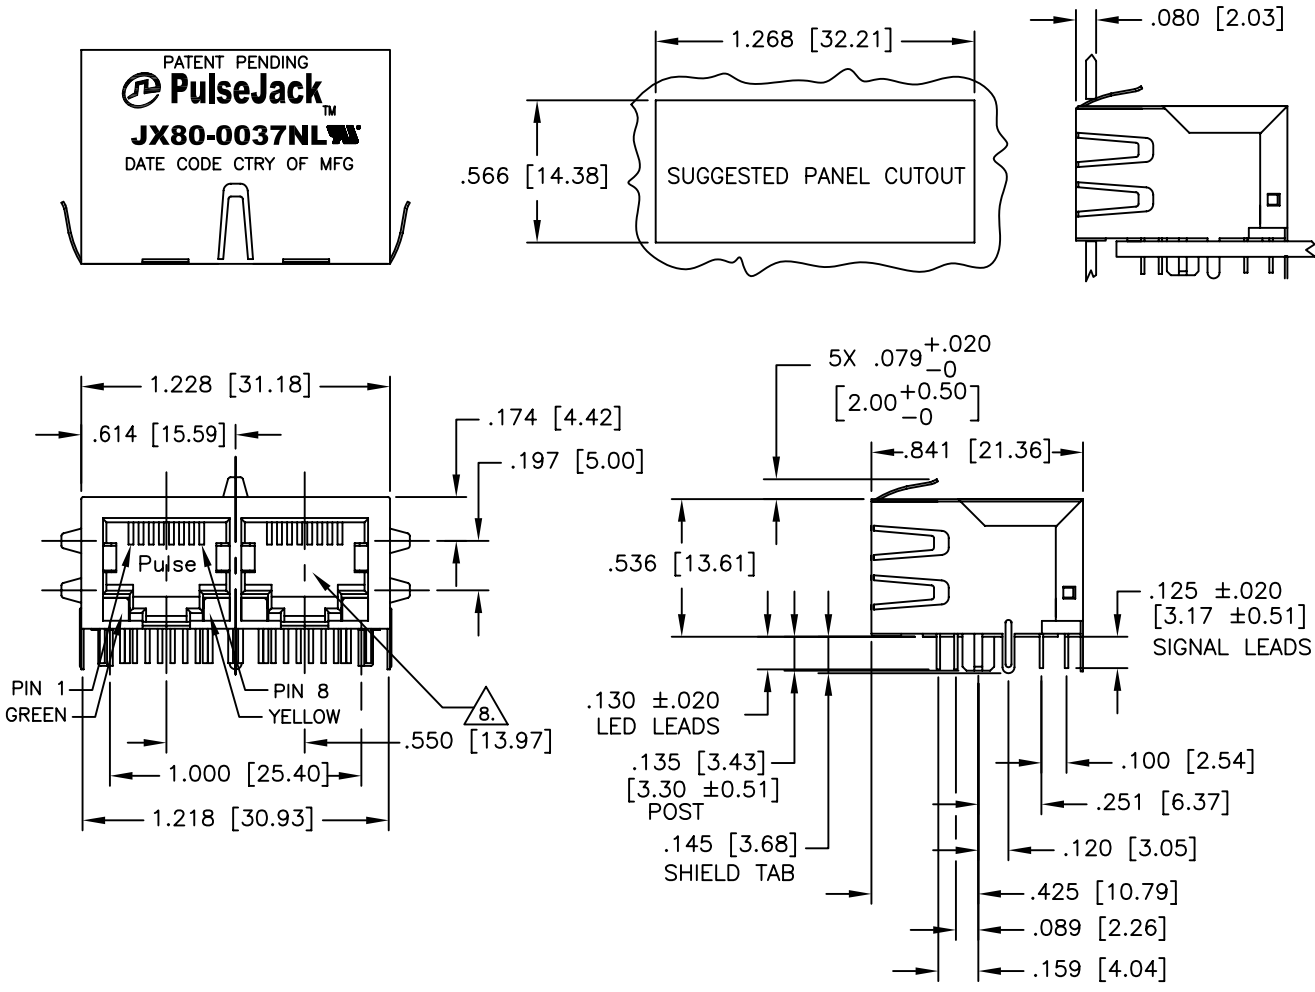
PATENT PENDING
PulseJack™
JX80-0037NL
DATE CODE CTRY OF MFG

1.268 [32.21]
.566 [14.38]
SUGGESTED PANEL CUTOUT

.080 [2.03]

1.228 [31.18]
.614 [15.59]
.174 [4.42]
.197 [5.00]
Pulse
PIN 1
GREEN
PIN 8
YELLOW
8.
.550 [13.97]
1.000 [25.40]
1.218 [30.93]

5X $.079^{+.020}_{-0}$
$[2.00^{+0.50}_{-0}]$
.841 [21.36]
.536 [13.61]
.125 ±.020
[3.17 ±0.51]
SIGNAL LEADS
.130 ±.020
LED LEADS
.135 [3.43]
[3.30 ±0.51]
POST
.145 [3.68]
SHIELD TAB
.100 [2.54]
.251 [6.37]
.120 [3.05]
.425 [10.79]
.089 [2.26]
.159 [4.04]